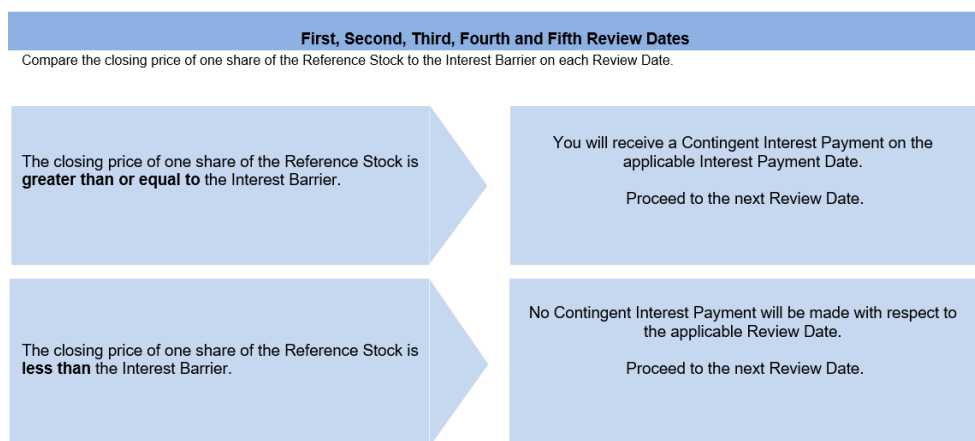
First, Second, Third, Fourth and Fifth Review Dates

Compare the closing price of one share of the Reference Stock to the Interest Barrier on each Review Date.

The closing price of one share of the Reference Stock is **greater than or equal to** the Interest Barrier.

You will receive a Contingent Interest Payment on the applicable Interest Payment Date.

Proceed to the next Review Date.

The closing price of one share of the Reference Stock is **less than** the Interest Barrier.

No Contingent Interest Payment will be made with respect to the applicable Review Date.

Proceed to the next Review Date.